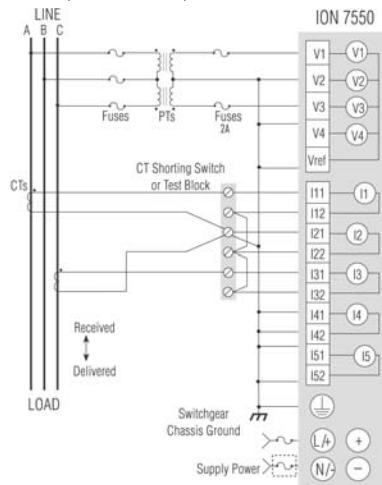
LINE
A B C

ION 7550

V1 V1
V2 V2
V3 V3
V4 V4
Vref

Fuses PTs Fuses 2A

CT Shorting Switch or Test Block

CTs

I11 I1
I12
I21 I2
I22
I31 I3
I32
I41 I4
I42
I51 I5
I52

Received
Delivered

LOAD

Switchgear Chassis Ground

L/+ +
N/- −

Supply Power